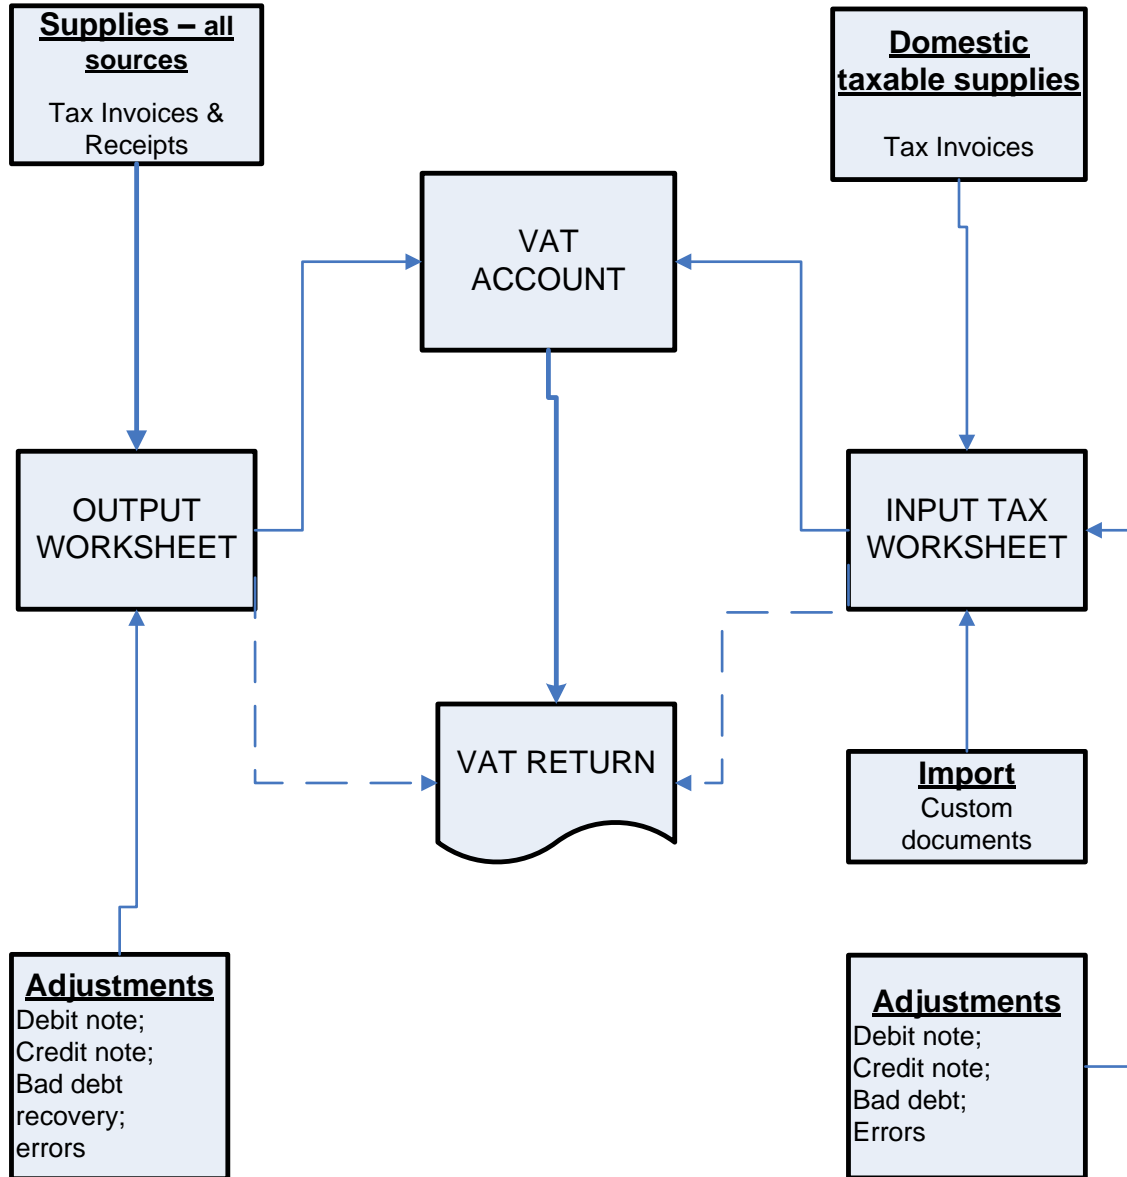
Supplies – all sources

Tax Invoices & Receipts

Domestic taxable supplies

Tax Invoices

VAT ACCOUNT

OUTPUT WORKSHEET

INPUT TAX WORKSHEET

VAT RETURN

Import
Custom documents

Adjustments
Debit note;
Credit note;
Bad debt recovery;
errors

Adjustments
Debit note;
Credit note;
Bad debt;
Errors